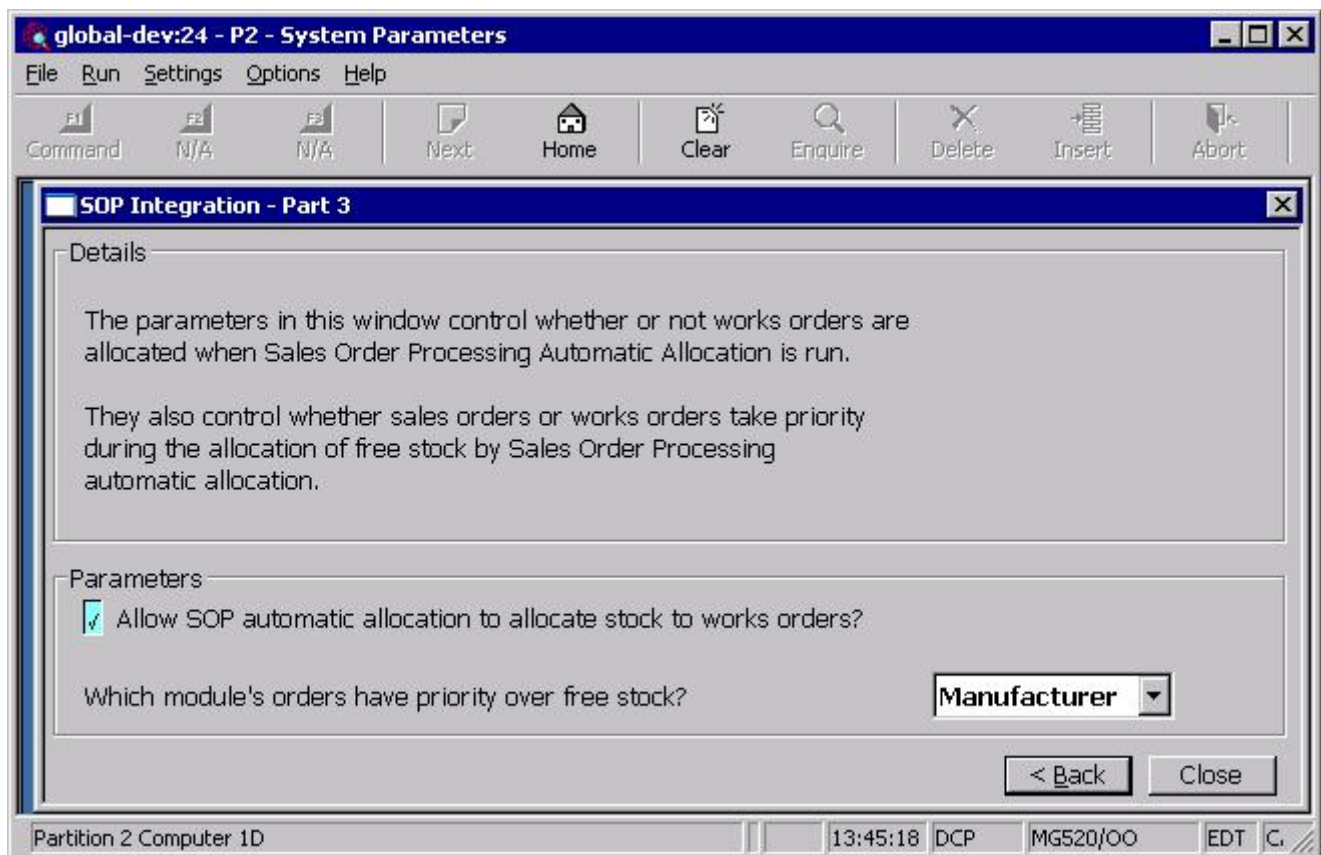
global-dev:24 - P2 - System Parameters

File Run Settings Options Help

F1 Command F2 N/A F3 N/A Next Home Clear Enquire Delete Insert Abort

SOP Integration - Part 3

Details

The parameters in this window control whether or not works orders are allocated when Sales Order Processing Automatic Allocation is run.

They also control whether sales orders or works orders take priority during the allocation of free stock by Sales Order Processing automatic allocation.

Parameters

√ Allow SOP automatic allocation to allocate stock to works orders?

Which module's orders have priority over free stock? Manufacturer

< Back Close

Partition 2 Computer 1D 13:45:18 DCP MG520/OO EDT C.